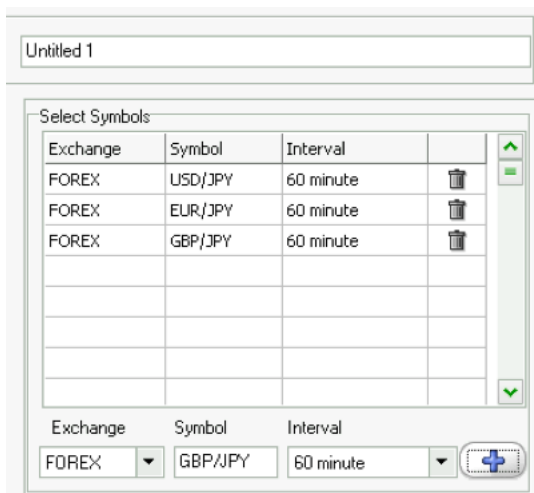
Untitled 1

Select Symbols

| Exchange | Symbol | Interval | |
|---|---|---|---|
| FOREX | USD/JPY | 60 minute | |
| FOREX | EUR/JPY | 60 minute | |
| FOREX | GBP/JPY | 60 minute | |
| | | | |
| | | | |
| | | | |
| | | | |
| | | | |

Exchange Symbol Interval

FOREX GBP/JPY 60 minute